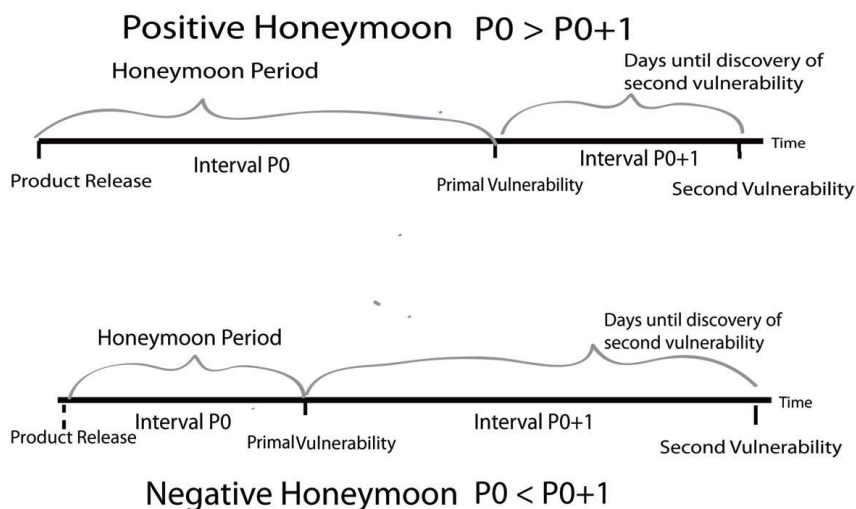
Positive Honeymoon P0 > P0+1

Honeymoon Period

Days until discovery of second vulnerability

Time

Interval P0

Interval P0+1

Product Release

Primal Vulnerability

Second Vulnerability

Honeymoon Period

Days until discovery of second vulnerability

Time

Interval P0

Interval P0+1

Product Release

PrimalVulnerability

Second Vulnerability

Negative Honeymoon P0 < P0+1